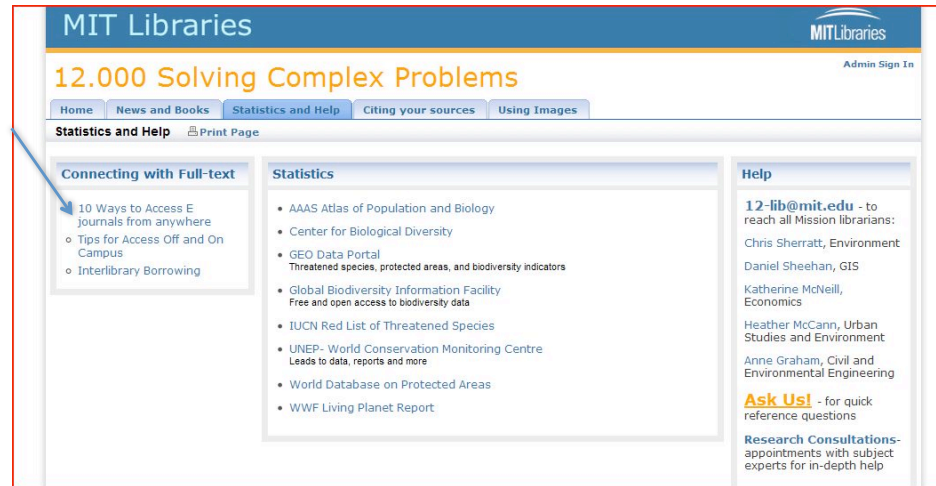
MIT Libraries

MITLibraries

12.000 Solving Complex Problems

Admin Sign In

Home | News and Books | Statistics and Help | Citing your sources | Using Images

Statistics and Help  Print Page

Connecting with Full-text

- 10 Ways to Access E journals from anywhere
- Tips for Access Off and On Campus
- Interlibrary Borrowing

Statistics

- AAAS Atlas of Population and Biology
- Center for Biological Diversity
- GEO Data Portal
Threatened species, protected areas, and biodiversity indicators
- Global Biodiversity Information Facility
Free and open access to biodiversity data
- IUCN Red List of Threatened Species
- UNEP- World Conservation Monitoring Centre
Leads to data, reports and more
- World Database on Protected Areas
- WWF Living Planet Report

Help

12-lib@mit.edu - to reach all Mission librarians:

Chris Sherratt, Environment

Daniel Sheehan, GIS

Katherine McNeill, Economics

Heather McCann, Urban Studies and Environment

Anne Graham, Civil and Environmental Engineering

Ask Us! - for quick reference questions

Research Consultations- appointments with subject experts for in-depth help